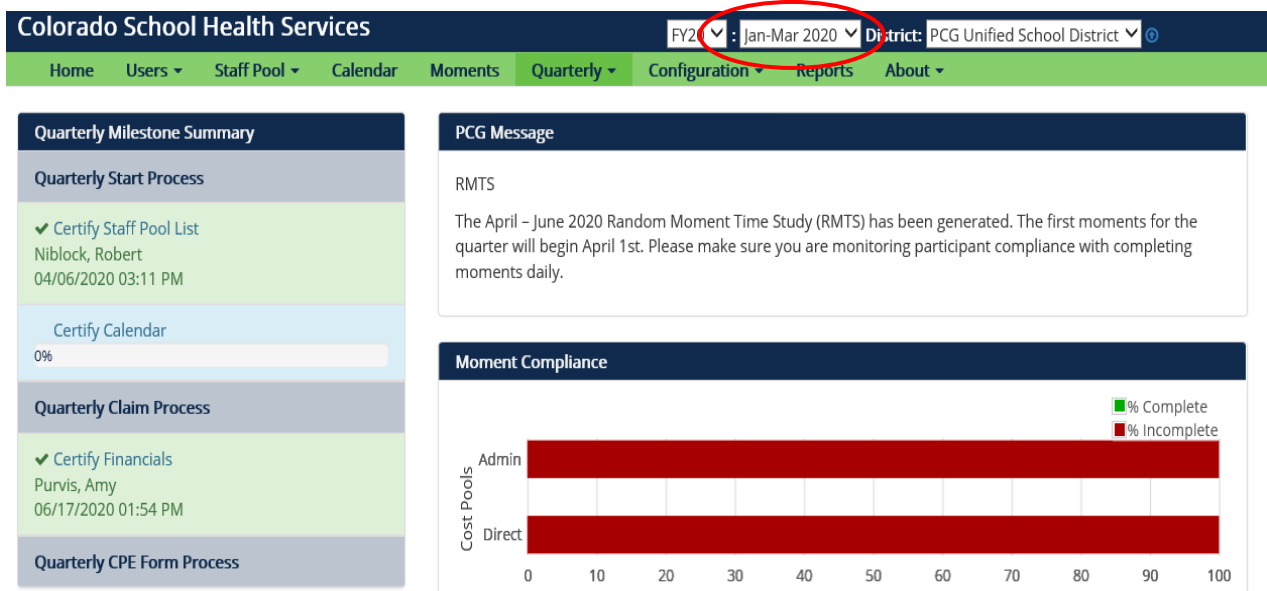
Colorado School Health Services

FY20 : Jan-Mar 2020 District: PCG Unified School District

Home Users Staff Pool Calendar Moments Quarterly Configuration Reports About

Quarterly Milestone Summary

Quarterly Start Process

✔ Certify Staff Pool List
Niblock, Robert
04/06/2020 03:11 PM

Certify Calendar
0%

Quarterly Claim Process

✔ Certify Financials
Purvis, Amy
06/17/2020 01:54 PM

Quarterly CPE Form Process

PCG Message

RMTS

The April – June 2020 Random Moment Time Study (RMTS) has been generated. The first moments for the quarter will begin April 1st. Please make sure you are monitoring participant compliance with completing moments daily.

Moment Compliance

% Complete
% Incomplete

Cost Pools

Admin

Direct

0 10 20 30 40 50 60 70 80 90 100